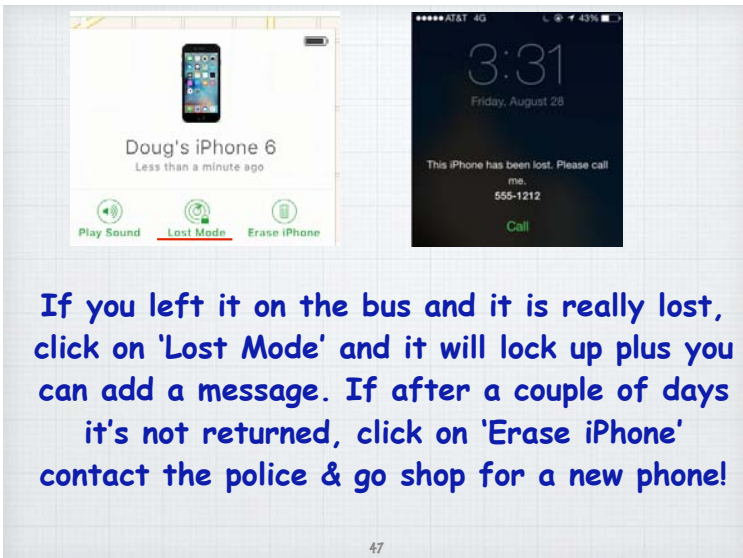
Doug's iPhone 6

Less than a minute ago

Play Sound

Lost Mode

Erase iPhone

●●●●● AT&T 4G

43%

3:31

Friday, August 28

This iPhone has been lost. Please call me.

555-1212

Call

If you left it on the bus and it is really lost, click on 'Lost Mode' and it will lock up plus you can add a message. If after a couple of days it's not returned, click on 'Erase iPhone' contact the police & go shop for a new phone!

47